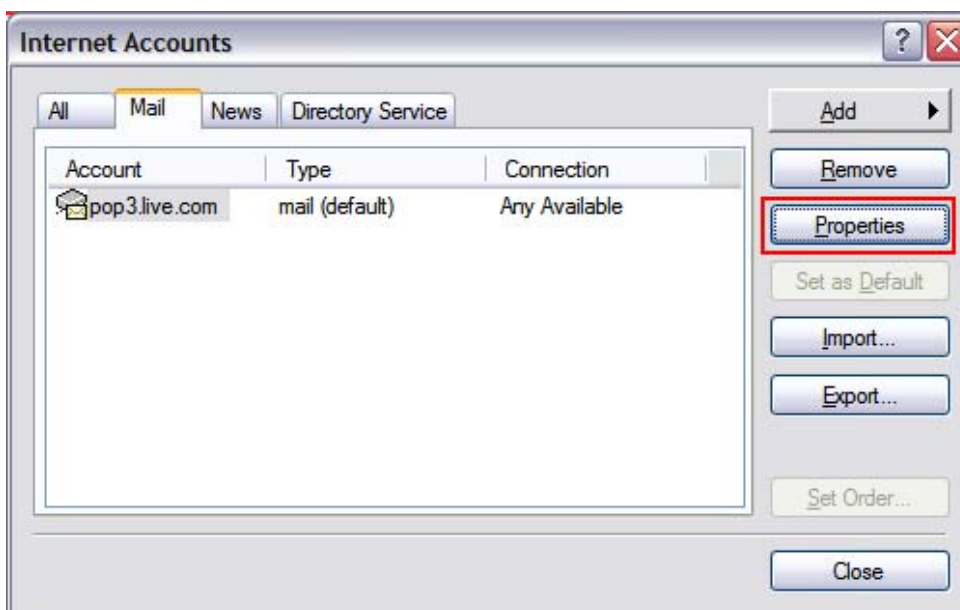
Internet Accounts

?

All | Mail | News | Directory Service

| Account | Type | Connection |
|---|---|---|
| pop3.live.com | mail (default) | Any Available |

Add

Remove

Properties

Set as Default

Import...

Export...

Set Order...

Close